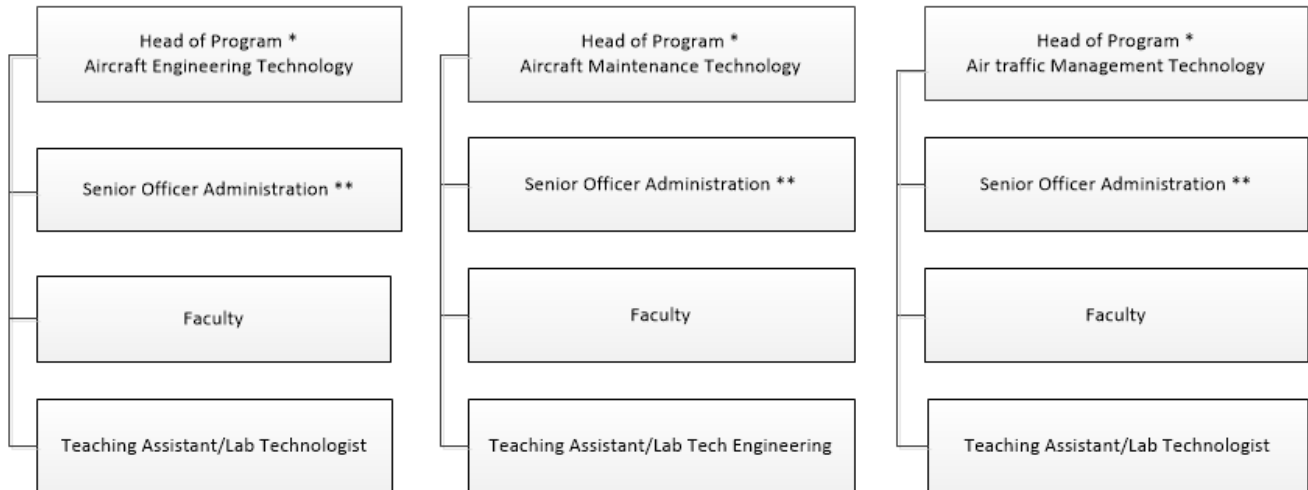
Head of Program *
Aircraft Engineering Technology

Senior Officer Administration **

Faculty

Teaching Assistant/Lab Technologist

Head of Program *
Aircraft Maintenance Technology

Senior Officer Administration **

Faculty

Teaching Assistant/Lab Tech Engineering

Head of Program *
Air traffic Management Technology

Senior Officer Administration **

Faculty

Teaching Assistant/Lab Technologist